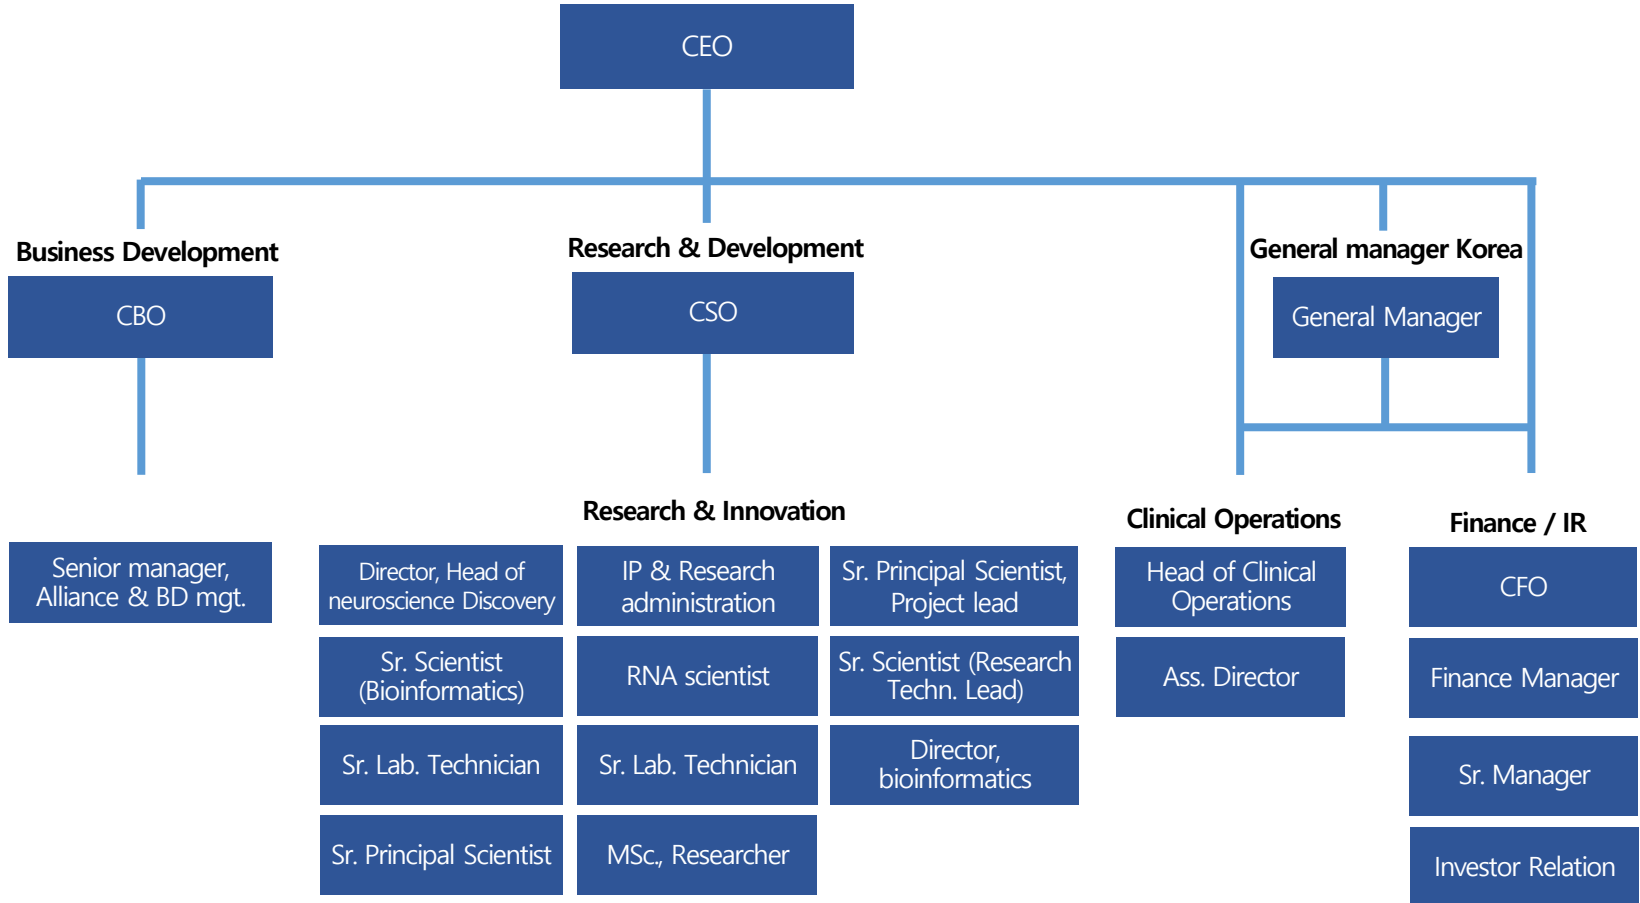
CEO

Business Development

CBO

Senior manager, Alliance & BD mgt.

Research & Development

CSO

Research & Innovation

Director, Head of neuroscience Discovery

Sr. Scientist (Bioinformatics)

Sr. Lab. Technician

Sr. Principal Scientist

IP & Research administration

RNA scientist

Sr. Lab. Technician

MSc., Researcher

Sr. Principal Scientist, Project lead

Sr. Scientist (Research Techn. Lead)

Director, bioinformatics

General manager Korea

General Manager

Clinical Operations

Head of Clinical Operations

Ass. Director

Finance / IR

CFO

Finance Manager

Sr. Manager

Investor Relation